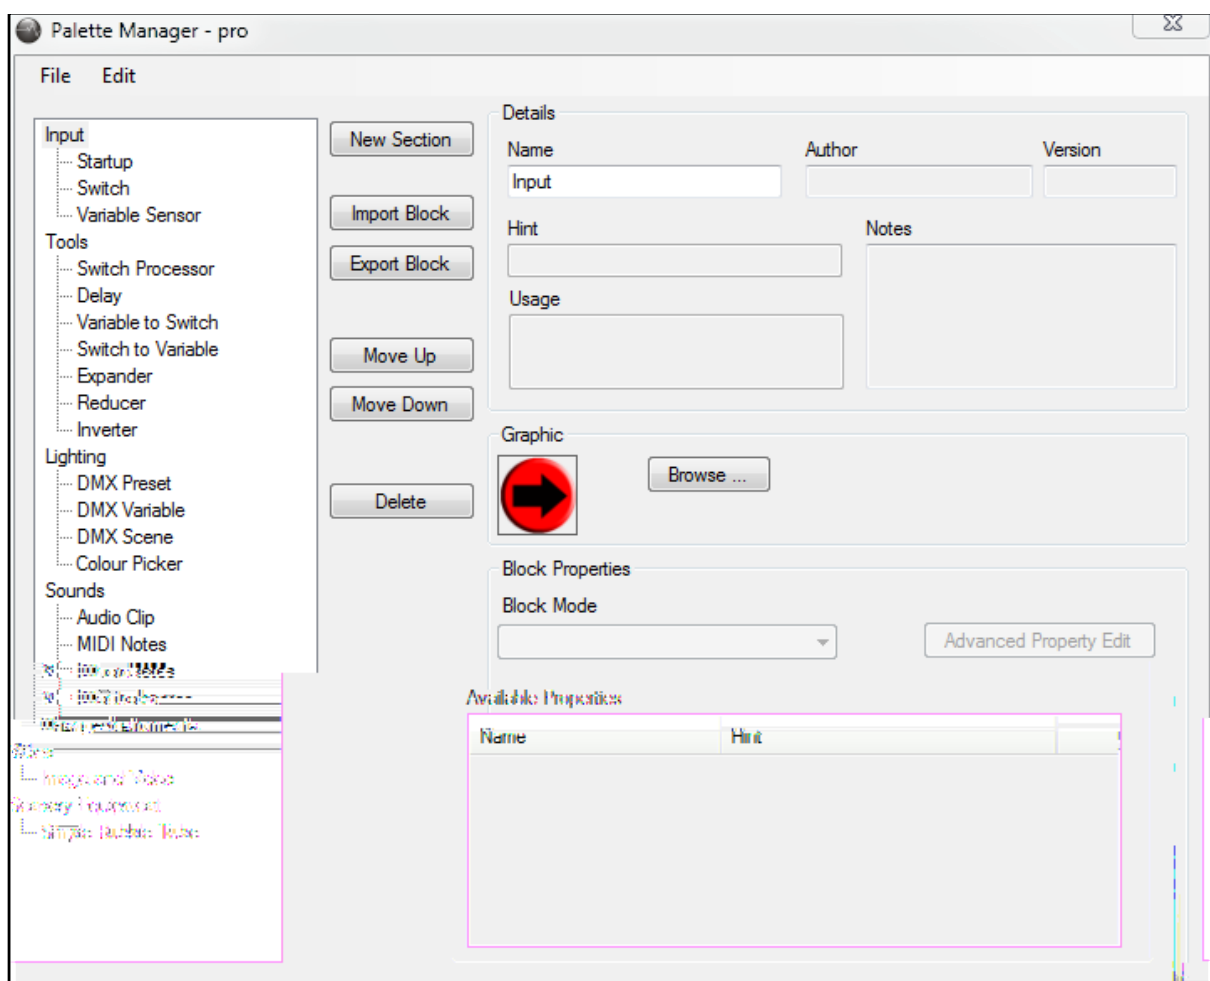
Palette Manager - pro

File Edit

Input
Startup
Switch
Variable Sensor
Tools
Switch Processor
Delay
Variable to Switch
Switch to Variable
Expander
Reducer
Inverter
Lighting
DMX Preset
DMX Variable
DMX Scene
Colour Picker
Sounds
Audio Clip
MIDI Notes
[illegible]
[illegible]
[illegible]
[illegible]
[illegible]
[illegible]
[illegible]

New Section

Import Block

Export Block

Move Up

Move Down

Delete

Details

Name

Input

Author

Version

Hint

Notes

Usage

Graphic

Browse ...

Block Properties

Block Mode

Advanced Property Edit

Available Properties

| Name | Hint |
|---|---|